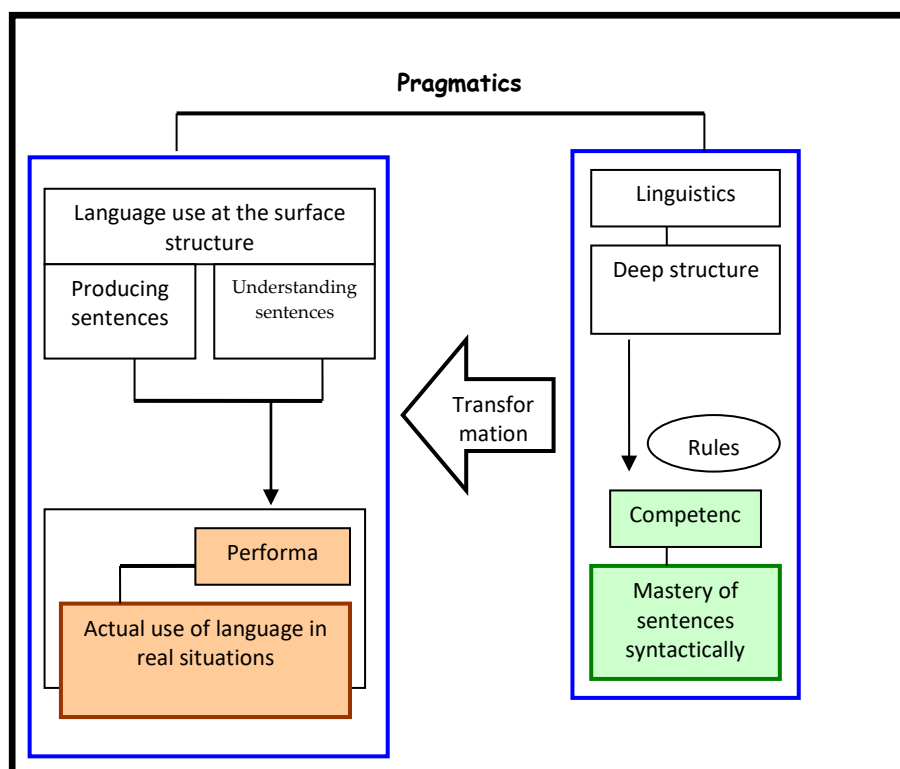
Pragmatics

Language use at the surface structure

Producing sentences

Understanding sentences

Performa

Actual use of language in real situations

Transfor mation

Linguistics

Deep structure

Rules

Competenc

Mastery of sentences syntactically